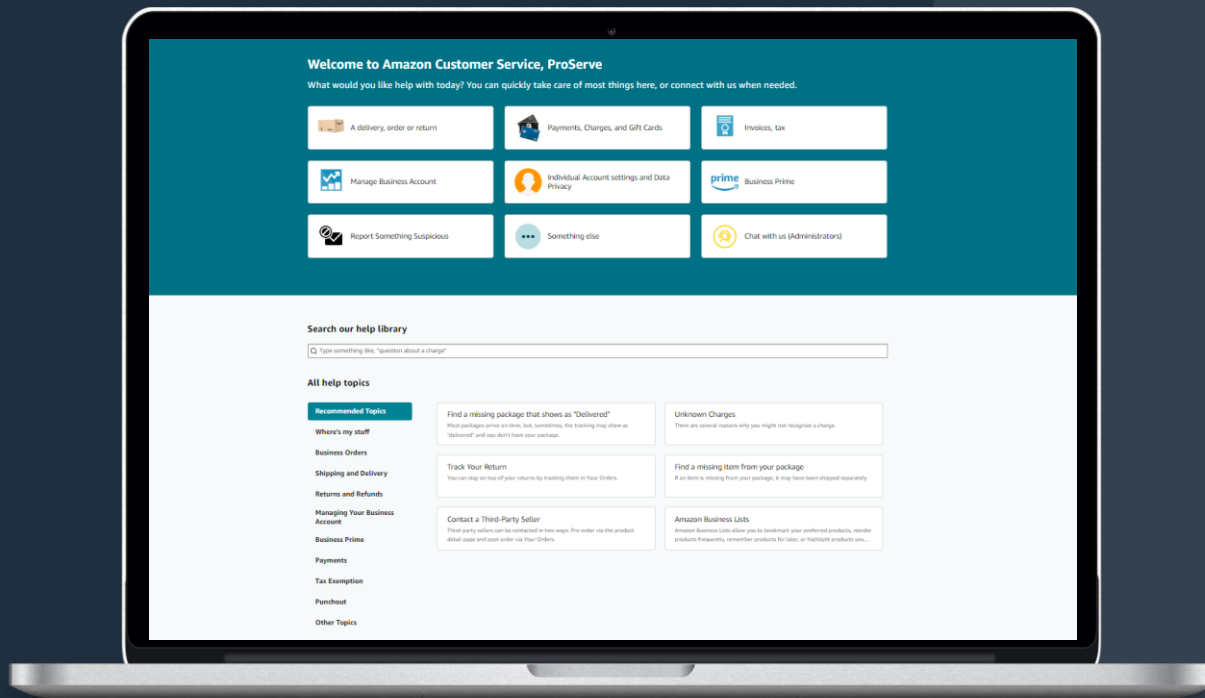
Welcome to Amazon Customer Service, ProServe

What would you like help with today? You can quickly take care of most things here, or connect with us when needed.

A delivery, order or return

Payments, Charges, and Gift Cards

Invoices, tax

Manage Business Account

Individual Account settings and Data Privacy

prime Business Prime

Report Something Suspicious

Something else

Chat with us (Administrators)

Search our help library

Type something like, "question about a charge"

All help topics

Recommended Topics

Where's my stuff

Business Orders

Shipping and Delivery

Returns and Refunds

Managing Your Business Account

Business Prime

Payments

Tax Exemption

Punchout

Other Topics

Find a missing package that shows as "Delivered"
Most packages arrive on time, but, sometimes, the tracking may show as "delivered" and you don't have your package.

Unknown Charges
There are several reasons why you might not recognize a charge.

Track Your Return
You can stay on top of your returns by tracking them in Your Orders.

Find a missing item from your package
If an item is missing from your package, it may have been shipped separately.

Contact a Third-Party Seller
Third-party sellers can be contacted in two ways. Pre order via the product detail page and post order via Your Orders.

Amazon Business Lists
Amazon Business Lists allow you to bookmark your preferred products, reorder products frequently, remember products for later, or highlight products you...